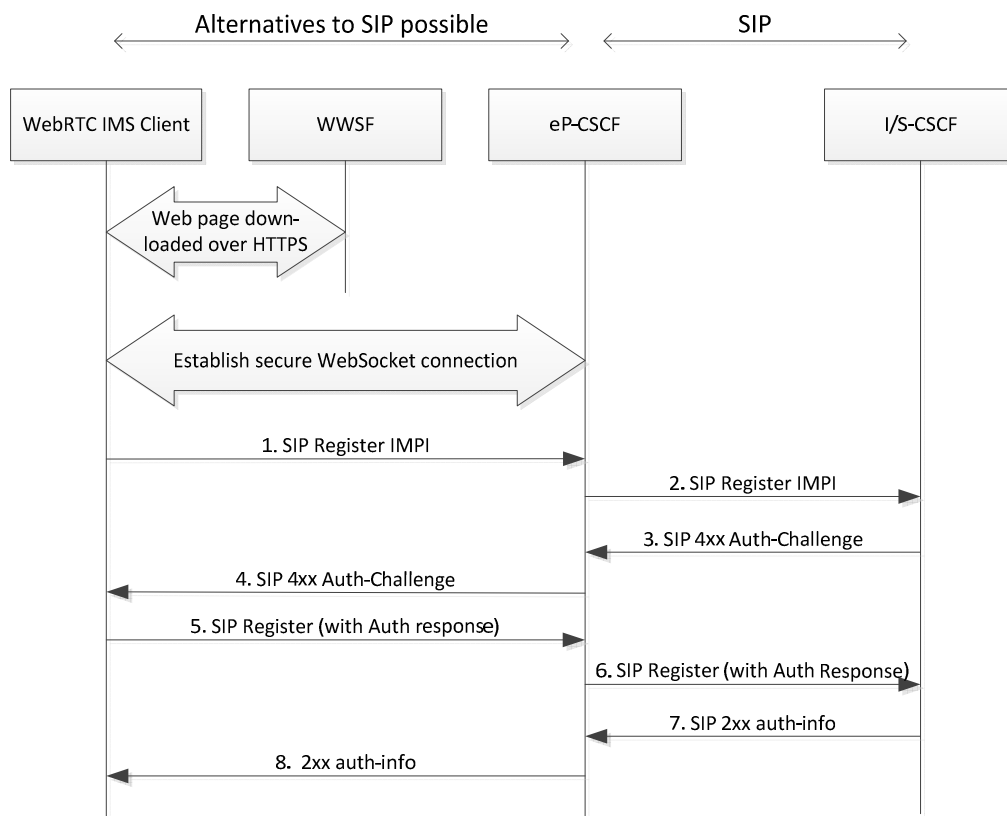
Alternatives to SIP possible

SIP

WebRTC IMS Client

WWSF

eP-CSCF

I/S-CSCF

Web page downloaded over HTTPS

Establish secure WebSocket connection

1. SIP Register IMPI

2. SIP Register IMPI

3. SIP 4xx Auth-Challenge

4. SIP 4xx Auth-Challenge

5. SIP Register (with Auth response)

6. SIP Register (with Auth Response)

7. SIP 2xx auth-info

8. 2xx auth-info